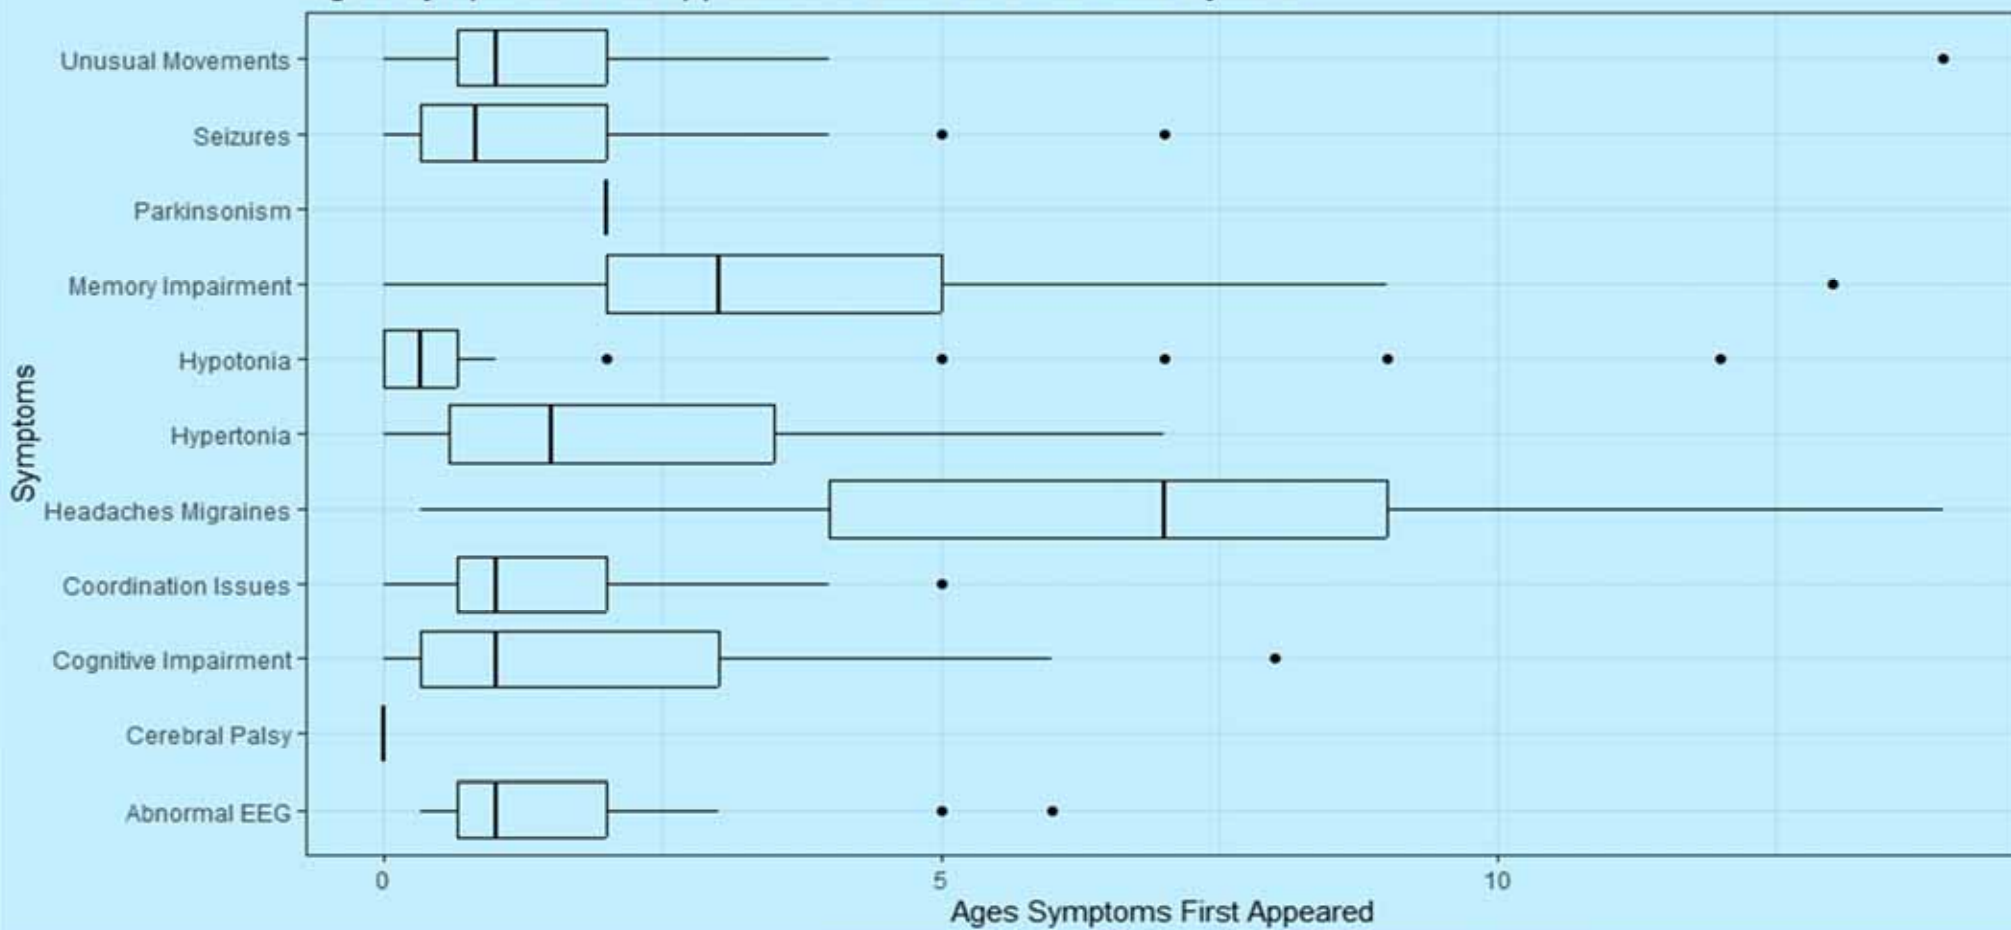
Symptoms

Unusual Movements
Seizures
Parkinsonism
Memory Impairment
Hypotonia
Hypertonia
Headaches Migraines
Coordination Issues
Cognitive Impairment
Cerebral Palsy
Abnormal EEG

0
5
10

Ages Symptoms First Appeared